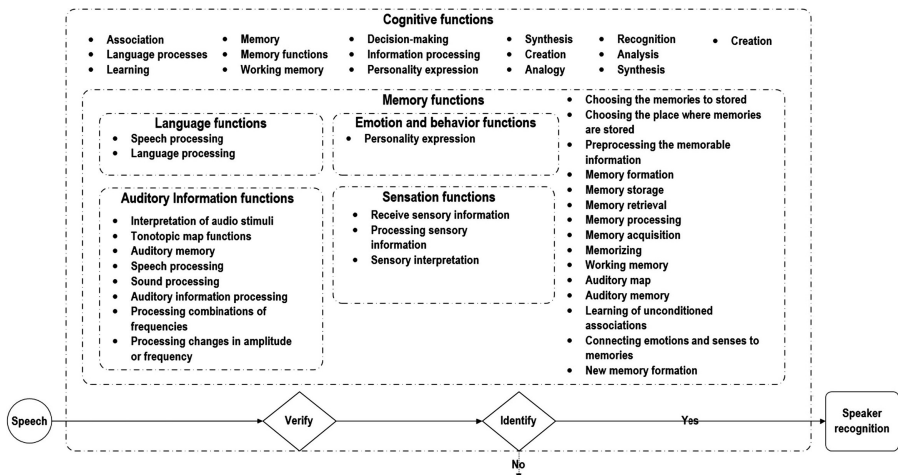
Cognitive functions

- Association
- Language processes
- Learning

- Memory
- Memory functions
- Working memory

- Decision-making
- Information processing
- Personality expression

- Synthesis
- Creation
- Analogy

- Recognition
- Analysis
- Synthesis

- Creation

Memory functions

Language functions
- Speech processing
- Language processing

Emotion and behavior functions
- Personality expression

Auditory Information functions
- Interpretation of audio stimuli
- Tonotopic map functions
- Auditory memory
- Speech processing
- Sound processing
- Auditory information processing
- Processing combinations of frequencies
- Processing changes in amplitude or frequency

Sensation functions
- Receive sensory information
- Processing sensory information
- Sensory interpretation

- Choosing the memories to stored
- Choosing the place where memories are stored
- Preprocessing the memorable information
- Memory formation
- Memory storage
- Memory retrieval
- Memory processing
- Memory acquisition
- Memorizing
- Working memory
- Auditory map
- Auditory memory
- Learning of unconditioned associations
- Connecting emotions and senses to memories
- New memory formation

Speech

Verify

Identify

Yes

Speaker recognition

No